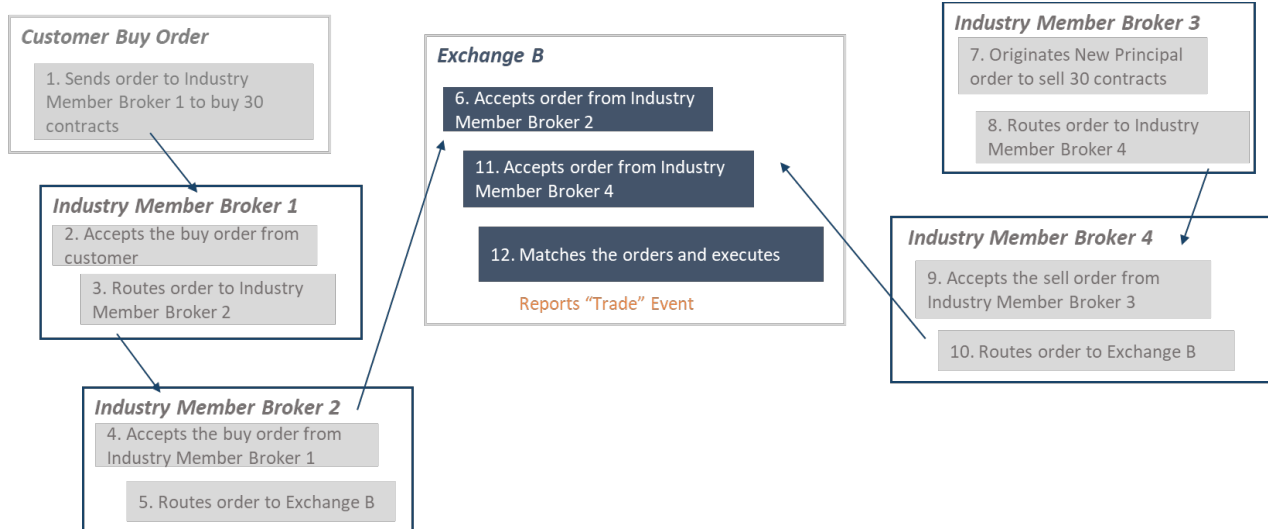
Customer Buy Order

1. Sends order to Industry Member Broker 1 to buy 30 contracts

Industry Member Broker 1

2. Accepts the buy order from customer

3. Routes order to Industry Member Broker 2

Industry Member Broker 2

4. Accepts the buy order from Industry Member Broker 1

5. Routes order to Exchange B

Exchange B

6. Accepts order from Industry Member Broker 2

11. Accepts order from Industry Member Broker 4

12. Matches the orders and executes

Reports "Trade" Event

Industry Member Broker 3

7. Originates New Principal order to sell 30 contracts

8. Routes order to Industry Member Broker 4

Industry Member Broker 4

9. Accepts the sell order from Industry Member Broker 3

10. Routes order to Exchange B